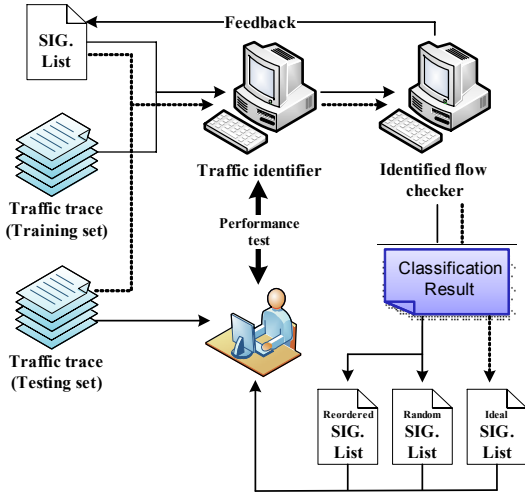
Feedback

SIG. List

Traffic identifier

Identified flow checker

Traffic trace (Training set)

Performance test

Classification Result

Traffic trace (Testing set)

Reordered SIG. List

Random SIG. List

Ideal SIG. List